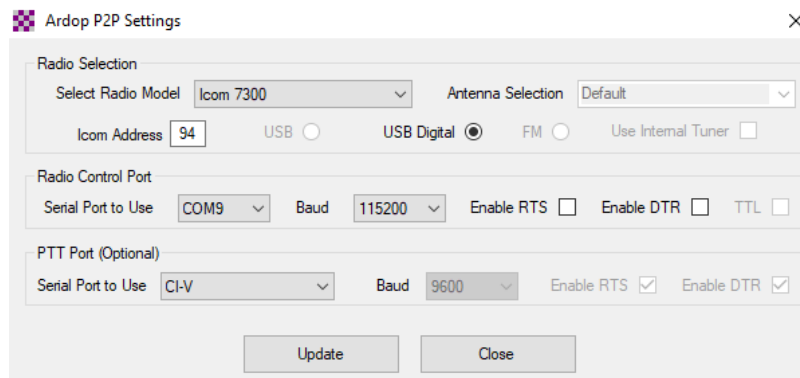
Ardop P2P Settings

×

Radio Selection

Select Radio Model Icom 7300

Antenna Selection Default

Icom Address 94

USB

USB Digital

FM

Use Internal Tuner

Radio Control Port

Serial Port to Use COM9

Baud 115200

Enable RTS

Enable DTR

TTL

PTT Port (Optional)

Serial Port to Use CI-V

Baud 9600

Enable RTS

Enable DTR

Update

Close